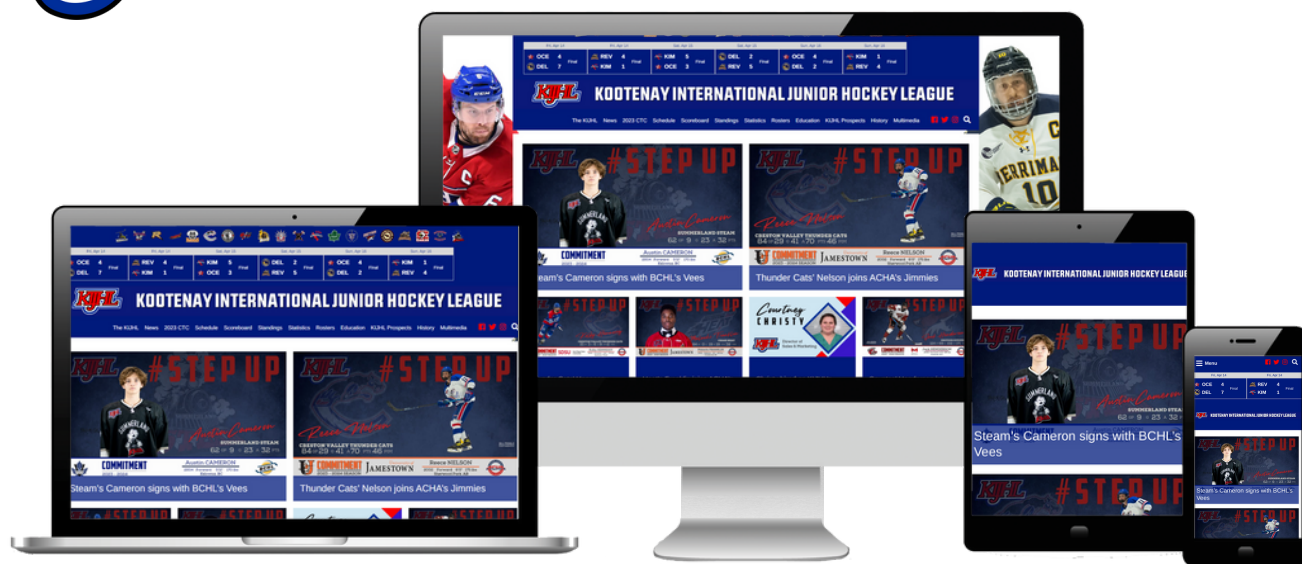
OCE 4 DEL 7 Final
REV 4 KIM 1 Final
KIM 5 OCE 3 Final
DEL 2 REV 5 Final
OCE 4 DEL 2 Final
KIM 1 REV 4 Final

KIJHL KOOTENAY INTERNATIONAL JUNIOR HOCKEY LEAGUE

The KIJHL News 2023 CTC Schedule Scoreboard Standings Statistics Rosters Education KIJHL Prospects History Multimedia

#STEP UP

SUMMERLAND STEAM

COMMITMENT Austin CAMERON

Steam's Cameron signs with BCHL's Vees

CRESTON VALLEY THUNDER CATS

COMMITMENT JAMESTOWN Reece NELSON

Thunder Cats' Nelson joins ACHA's Jimmies

Courtney CHRISTY

KIJHL KOOTENAY INTERNATIONAL JUNIOR HOCKEY LEAGUE

Steam's Cameron signs with BCHL's Vees

Menu

KOOTENAY INTERNATIONAL JUNIOR HOCKEY LEAGUE

Steam's Cameron signs with BCHL's Vees

MERRIMA 10